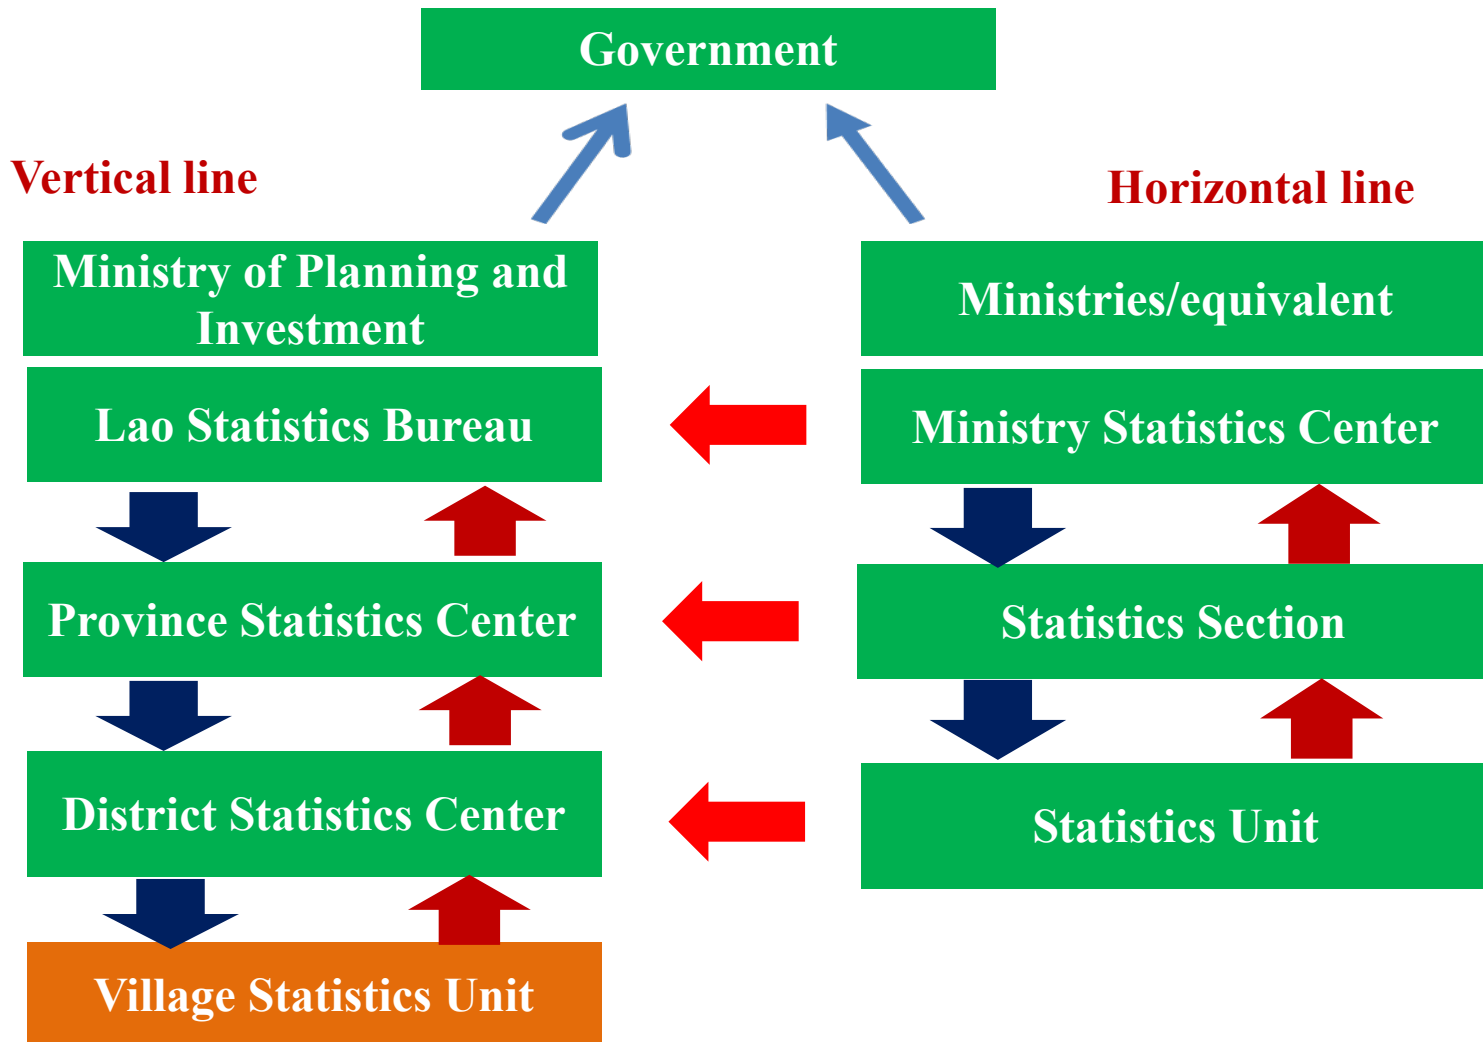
Government

Vertical line

Horizontal line

Ministry of Planning and Investment

Ministries/equivalent

Lao Statistics Bureau

Ministry Statistics Center

Province Statistics Center

Statistics Section

District Statistics Center

Statistics Unit

Village Statistics Unit